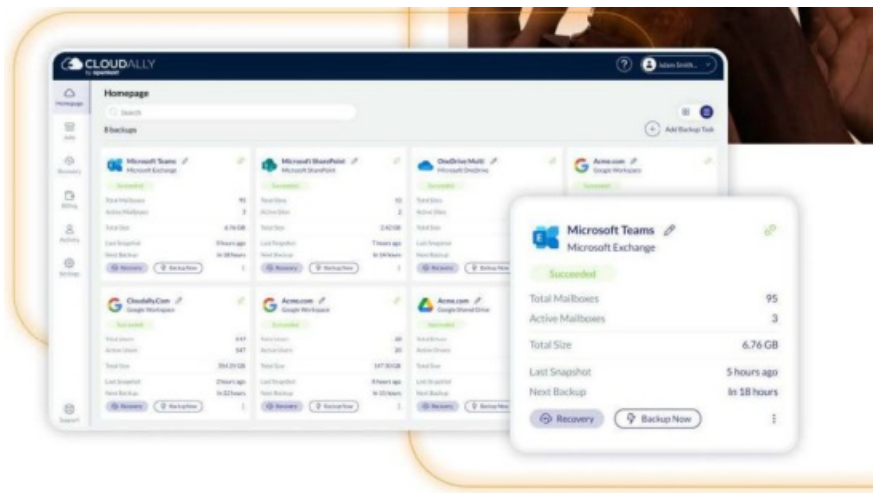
CLOUDALLY
by opentext

Adam Smith...

Homepage
Jobs
Recovery
Billing
Activity
Settings
Support

Homepage
Search
8 backups
Add Backup Task

Microsoft Teams
Microsoft Exchange
Succeeded
Total Mailboxes 95
Active Mailboxes 3
Total Size 6.76 GB
Last Snapshot 5 hours ago
Next Backup In 18 hours
Recovery
Backup Now

Microsoft SharePoint
Microsoft SharePoint
Succeeded
Total Sites 55
Active Sites 2
Total Size 3.02 GB
Last Snapshot 7 hours ago
Next Backup In 14 hours
Recovery
Backup Now

OneDrive Multi
Microsoft OneDrive
Succeeded
Recovery
Backup Now

Acme.com
Google Workspace
Succeeded

CloudallyCom
Google Workspace
Succeeded
Total Users 647
Active Users 547
Total Size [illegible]
Last Snapshot 2 hours ago
Next Backup In 22 hours
Recovery
Backup Now

Acme.com
Google Workspace
Succeeded
Total Users 48
Active Users 20
Total Size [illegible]
Last Snapshot 8 hours ago
Next Backup In 10 hours
Recovery
Backup Now

Acme.com
Google Shared Drive
Succeeded
Recovery
Backup Now

Microsoft Teams
Microsoft Exchange
Succeeded
Total Mailboxes 95
Active Mailboxes 3
Total Size 6.76 GB
Last Snapshot 5 hours ago
Next Backup In 18 hours
Recovery
Backup Now